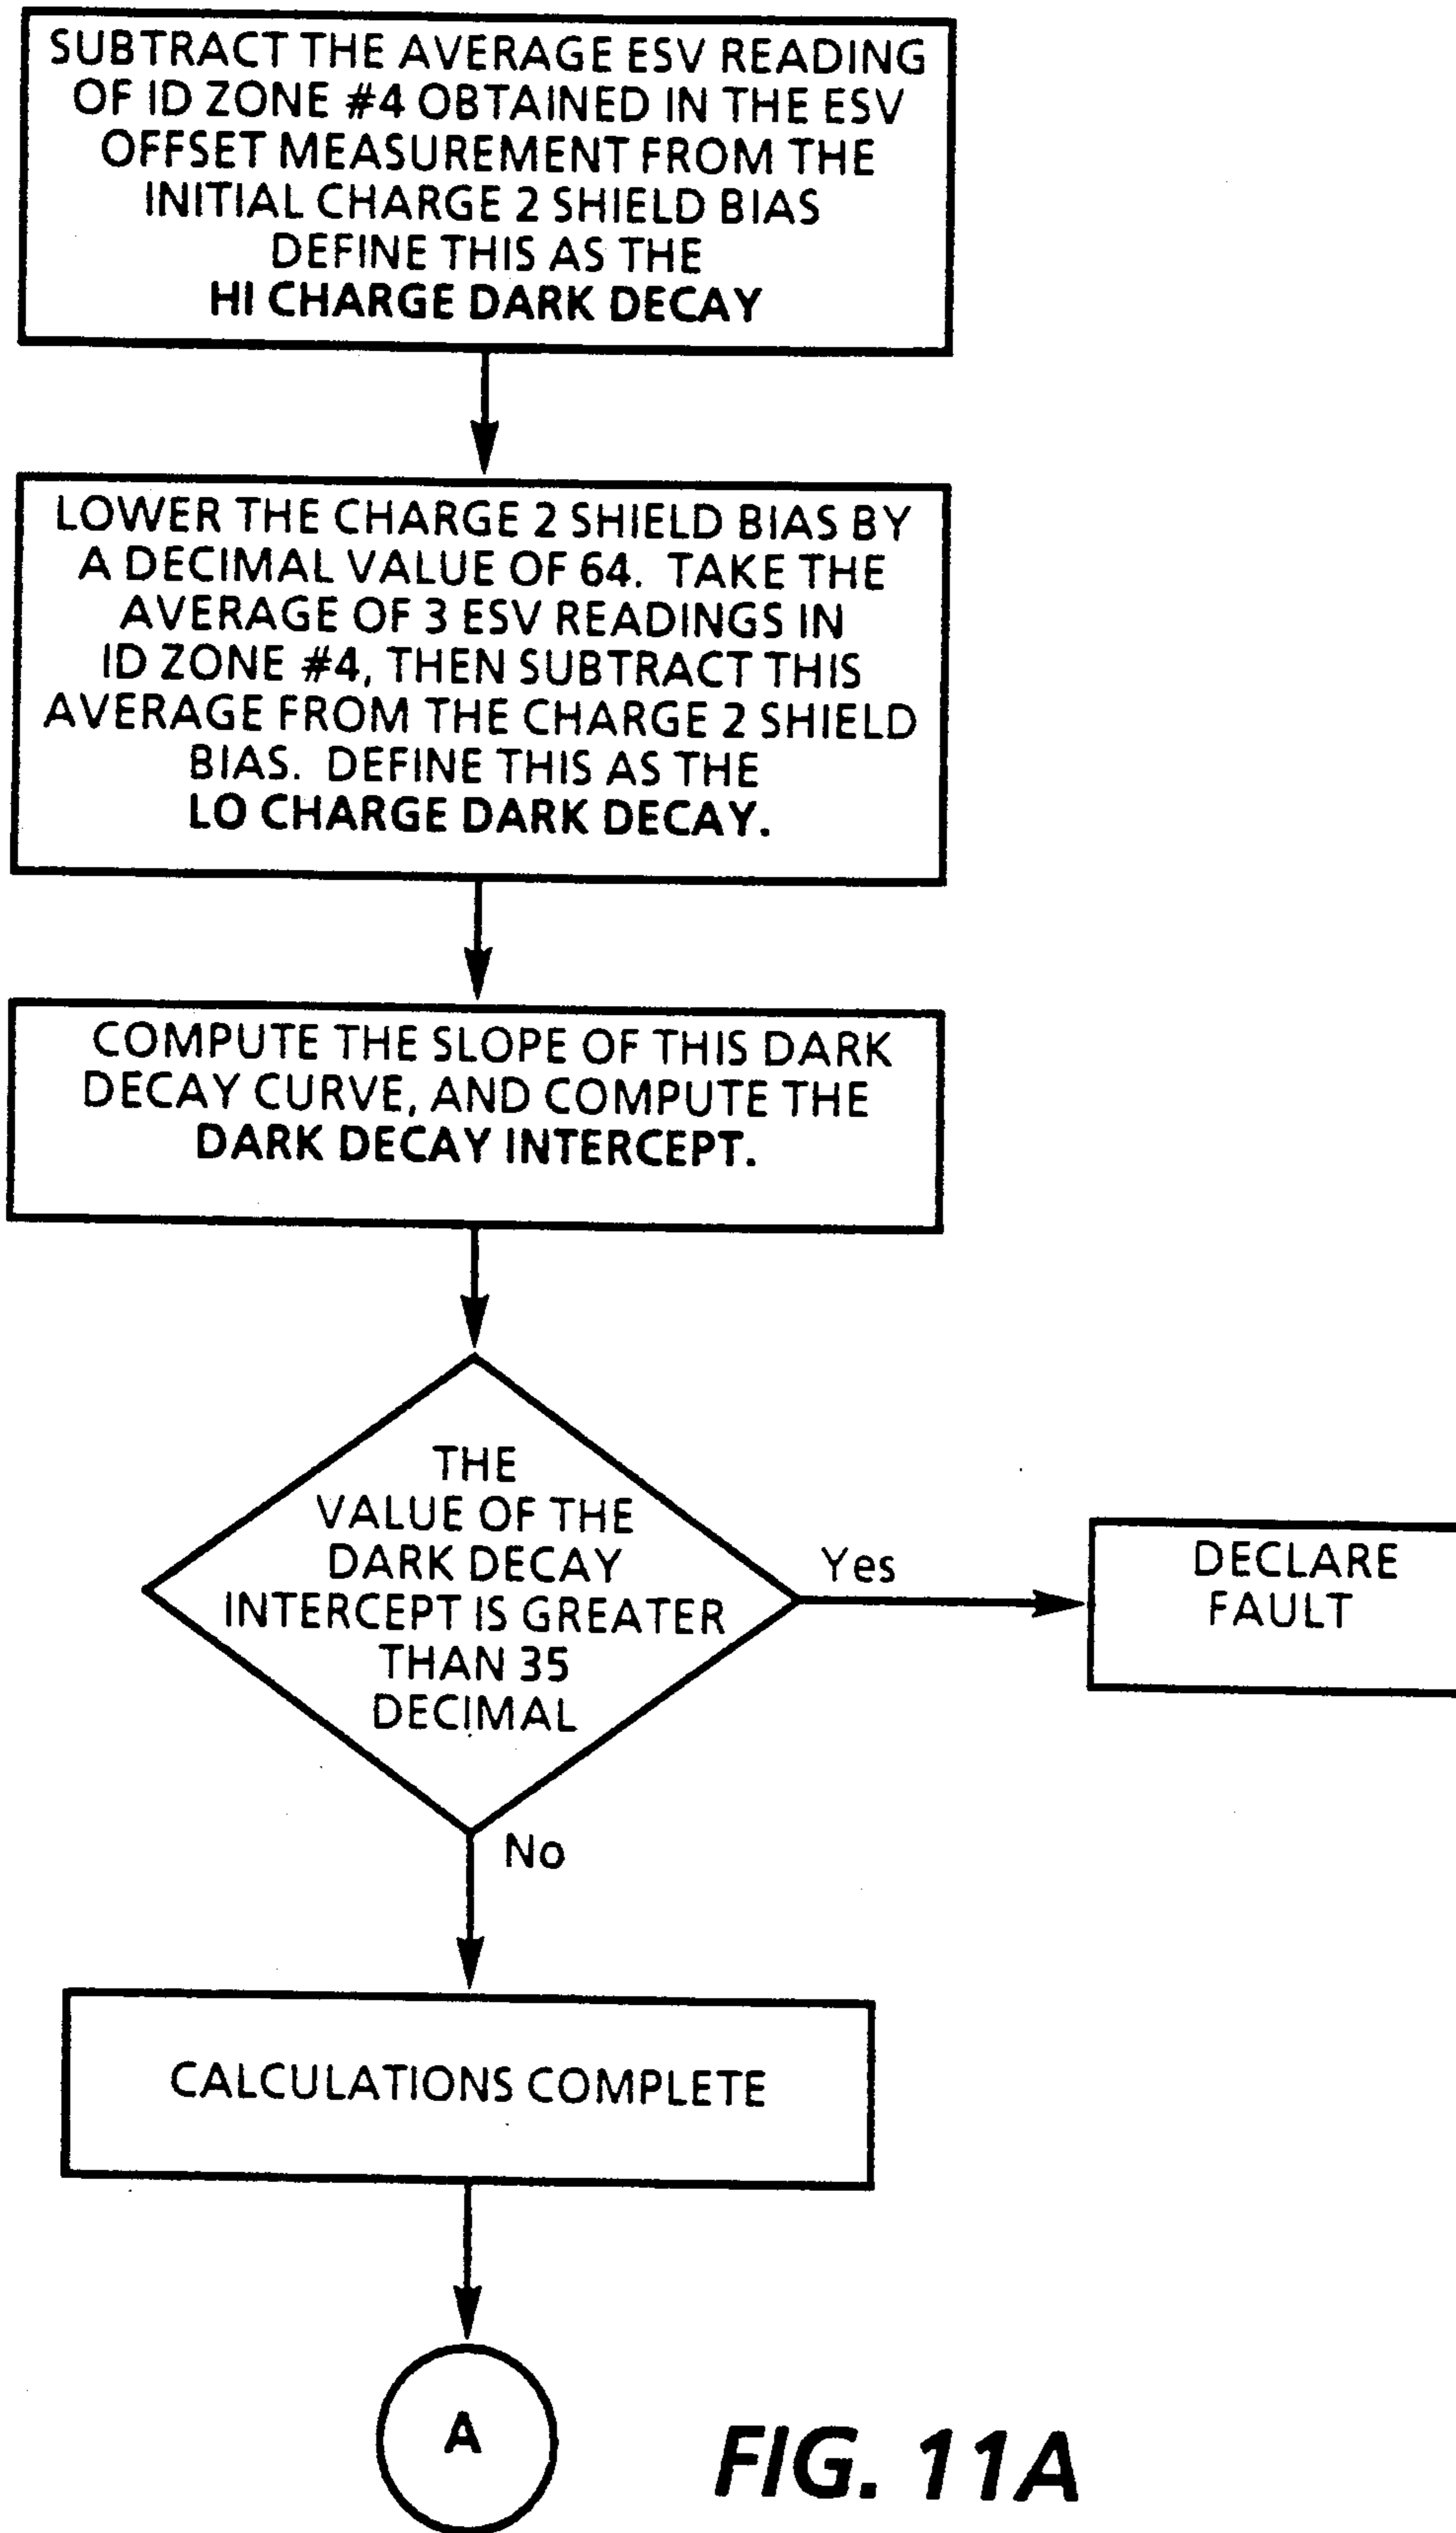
SUBTRACT THE AVERAGE ESV READING OF ID ZONE #4 OBTAINED IN THE ESV OFFSET MEASUREMENT FROM THE INITIAL CHARGE 2 SHIELD BIAS DEFINE THIS AS THE
HI CHARGE DARK DECAY

LOWER THE CHARGE 2 SHIELD BIAS BY A DECIMAL VALUE OF 64. TAKE THE AVERAGE OF 3 ESV READINGS IN ID ZONE #4, THEN SUBTRACT THIS AVERAGE FROM THE CHARGE 2 SHIELD BIAS. DEFINE THIS AS THE
LO CHARGE DARK DECAY.

COMPUTE THE SLOPE OF THIS DARK DECAY CURVE, AND COMPUTE THE
DARK DECAY INTERCEPT.

THE VALUE OF THE DARK DECAY INTERCEPT IS GREATER THAN 35 DECIMAL

Yes

DECLARE FAULT

No

CALCULATIONS COMPLETE

A

FIG. 11A